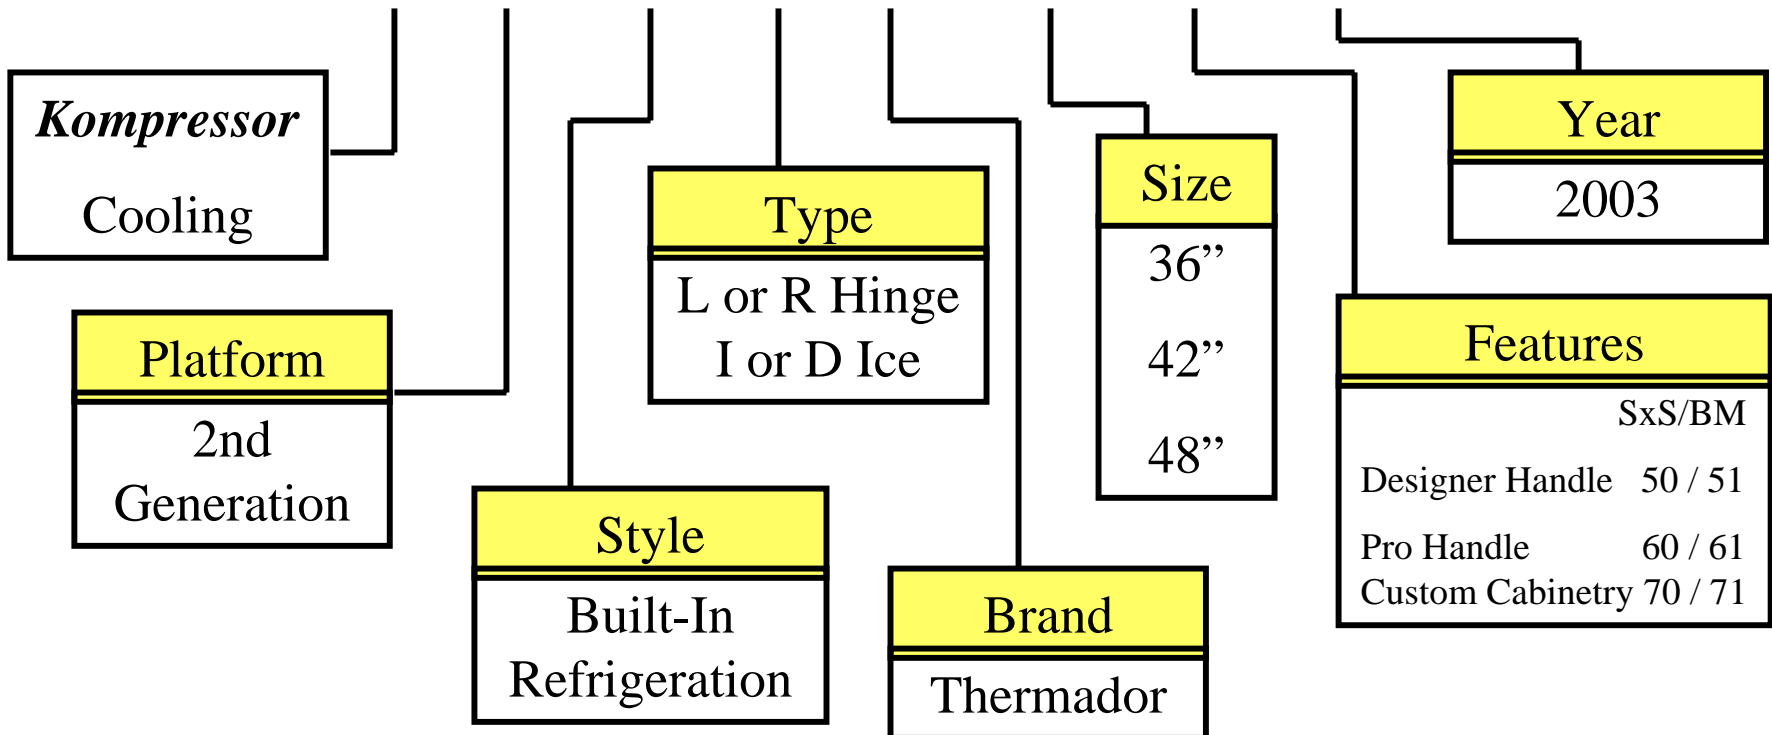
*Kompressor*
Cooling

Platform
2nd Generation

Style
Built-In Refrigeration

Type
L or R Hinge
I or D Ice

Brand
Thermador

Size
36”
42”
48”

Year
2003

Features
SxS/BM
Designer Handle 50 / 51
Pro Handle 60 / 61
Custom Cabinetry 70 / 71